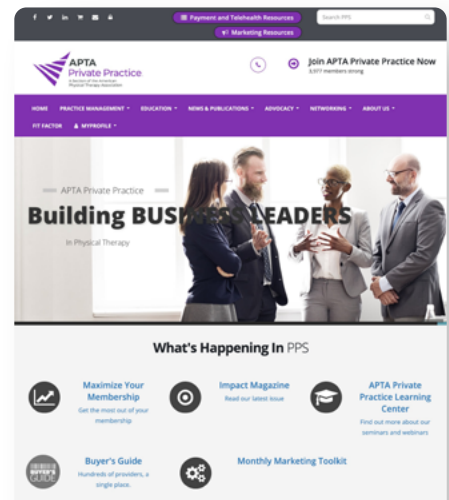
Payment and Telehealth Resources

Search PPS

Marketing Resources

APTA Private Practice

A Section of the American Physical Therapy Association

Join APTA Private Practice Now

3,577 members strong

HOME PRACTICE MANAGEMENT EDUCATION NEWS & PUBLICATIONS ADVOCACY NETWORKING ABOUT US

FIT FACTOR MYPROFILE

APTA Private Practice

Building BUSINESS LEADERS

In Physical Therapy

What's Happening In PPS

Maximize Your Membership

Get the most out of your membership

Impact Magazine

Read our latest issue

APTA Private Practice Learning Center

Find out more about our seminars and webinars

BUYER'S GUIDE

Buyer's Guide

Hundreds of providers, a single place.

Monthly Marketing Toolkit